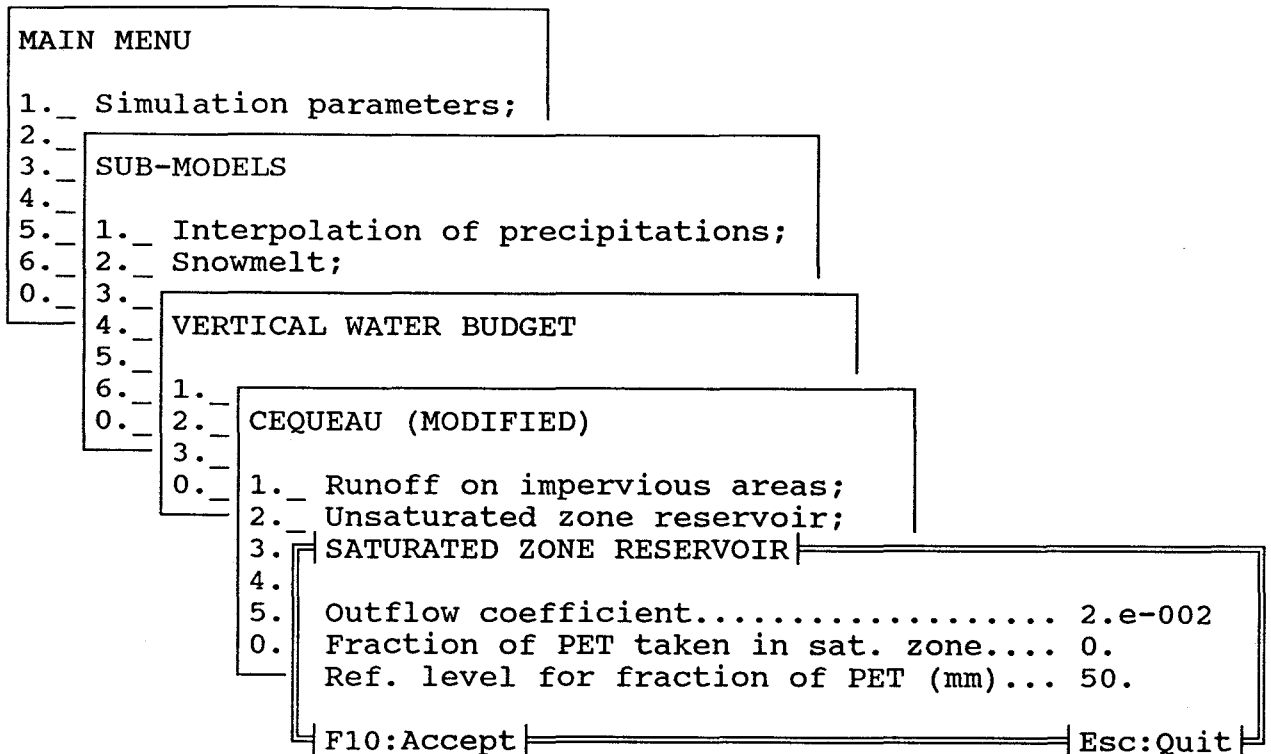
MAIN MENU

1._ Simulation parameters;
2._
3._
4._
5._
6._
0._

SUB-MODELS

1._ Interpolation of precipitations;
2._ Snowmelt;
3._
4._
5._
6._
0._

VERTICAL WATER BUDGET

1._
2._
3._
0._

CEQUEAU (MODIFIED)

1._ Runoff on impervious areas;
2._ Unsaturated zone reservoir;
3.
4.
5.
0.

SATURATED ZONE RESERVOIR

Outflow coefficient.................... 2.e-002
Fraction of PET taken in sat. zone.... 0.
Ref. level for fraction of PET (mm)... 50.

F10:Accept Esc:Quit